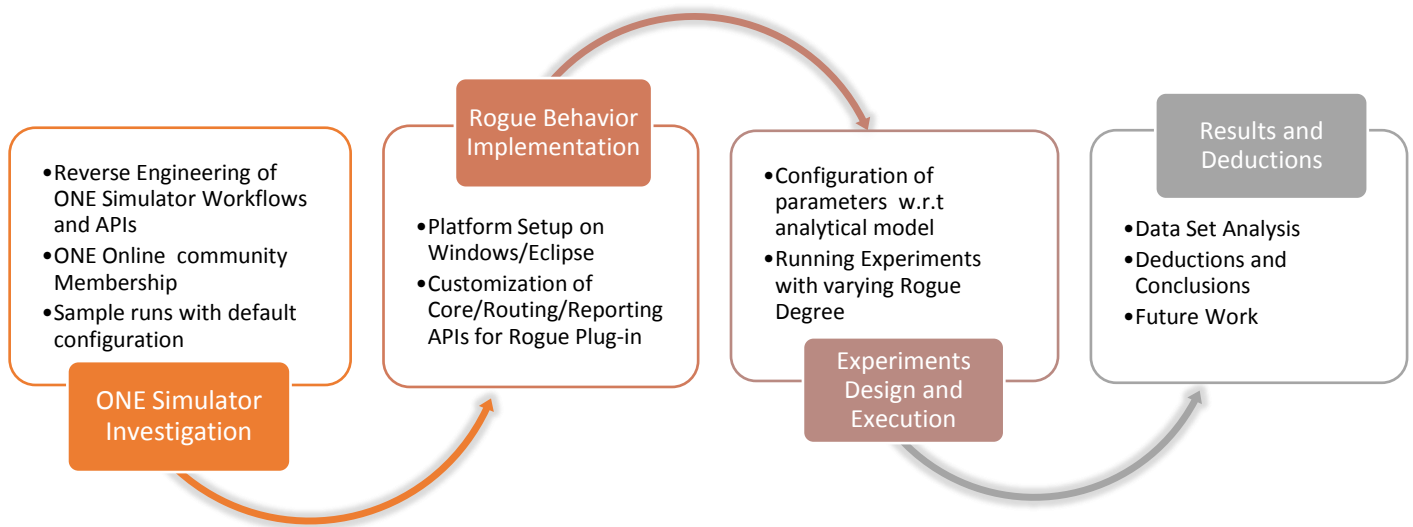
•Reverse Engineering of ONE Simulator Workflows and APIs
•ONE Online community Membership
•Sample runs with default configuration

ONE Simulator Investigation

Rogue Behavior Implementation

•Platform Setup on Windows/Eclipse
•Customization of Core/Routing/Reporting APIs for Rogue Plug-in

•Configuration of parameters w.r.t analytical model
•Running Experiments with varying Rogue Degree

Experiments Design and Execution

Results and Deductions

•Data Set Analysis
•Deductions and Conclusions
•Future Work